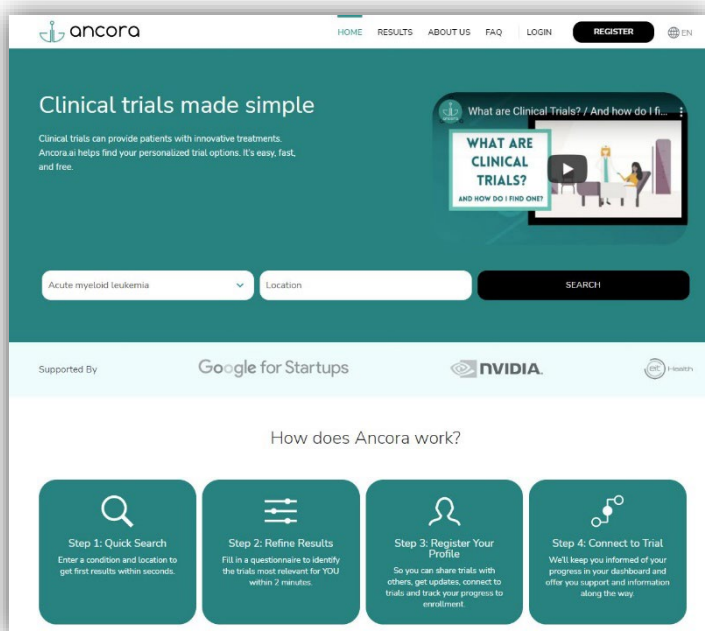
ancora

HOME RESULTS ABOUT US FAQ LOGIN REGISTER EN

Clinical trials made simple

Clinical trials can provide patients with innovative treatments. Ancora.ai helps find your personalized trial options. It's easy, fast, and free.

What are Clinical Trials? / And how do I fi...

WHAT ARE CLINICAL TRIALS?
AND HOW DO I FIND ONE?

Acute myeloid leukemia
Location
SEARCH

Supported By
Google for Startups
NVIDIA.
Health

How does Ancora work?

Step 1: Quick Search
Enter a condition and location to get first results within seconds.

Step 2: Refine Results
Fill in a questionnaire to identify the trials most relevant for YOU within 2 minutes.

Step 3: Register Your Profile
So you can share trials with others, get updates, connect to trials and track your progress to enrollment.

Step 4: Connect to Trial
We'll keep you informed of your progress in your dashboard and offer you support and information along the way.